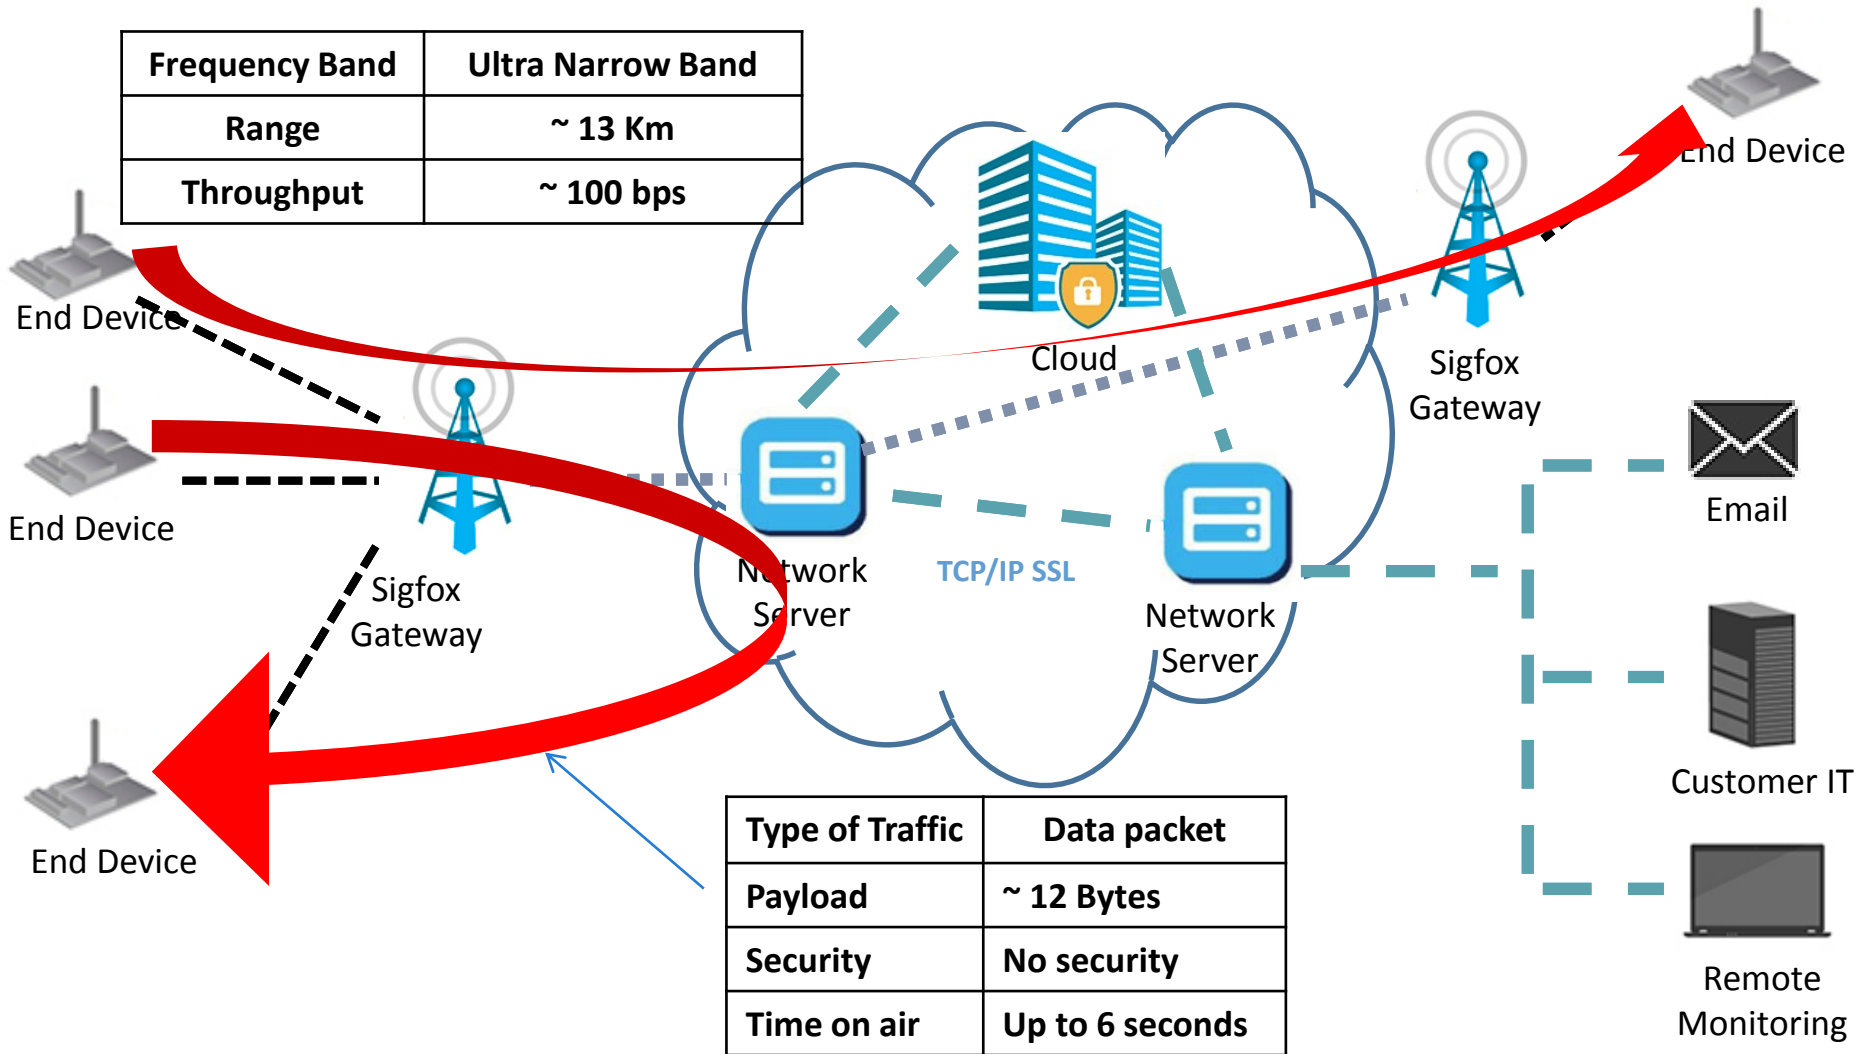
| Frequency Band | Ultra Narrow Band |
|---|---|
| Range | ~ 13 Km |
| Throughput | ~ 100 bps |

End Device

End Device

End Device

End Device

Sigfox Gateway

Cloud

Sigfox Gateway

Network Server

TCP/IP SSL

Network Server

Email

Customer IT

Remote Monitoring

| Type of Traffic | Data packet |
|---|---|
| Payload | ~ 12 Bytes |
| Security | No security |
| Time on air | Up to 6 seconds |